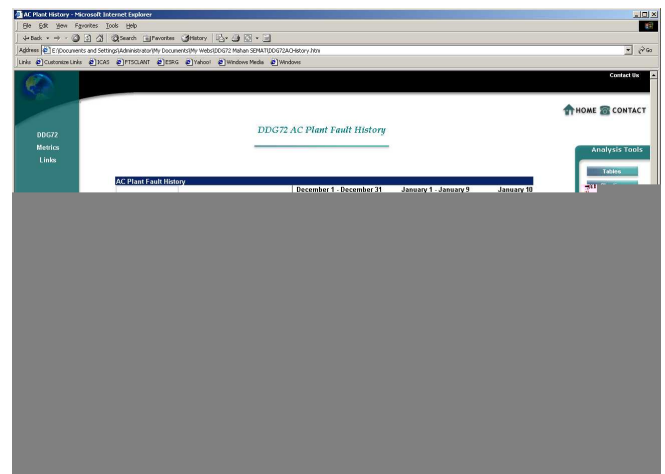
AC Plant History - Microsoft Internet Explorer

File Edit View Favorites Tools Help

Back Search Favorites History

Address E:\Documents and Settings\Administrator\My Documents\My Webs\DDG72 Mahan SEMAT\DDG72ACHistory.htm Go

Links Customize Links ICAS FTSCLANT ESRG Yahoo! Windows Media Windows

Contact Us

HOME CONTACT

DDG72 AC Plant Fault History

DDG72
Metrics
Links

Analysis Tools

Tables

AC Plant Fault History

| | | December 1 - December 31 | January 1 - January 9 | January 10 |
|---|---|---|---|---|